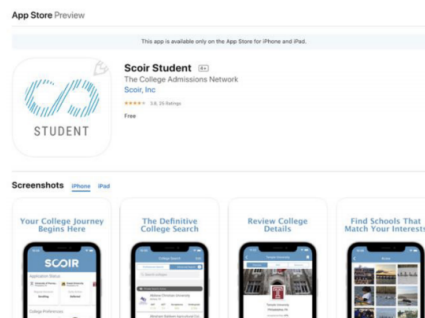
App Store Preview

This app is available only on the App Store for iPhone and iPad.

STUDENT

Scoir Student 4+

The College Admissions Network

Scoir, Inc

★★★★★ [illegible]

Free

Screenshots iPhone iPad

Your College Journey Begins Here

SCOIR

The Definitive College Search

Review College Details

Find Schools That Match Your Interests